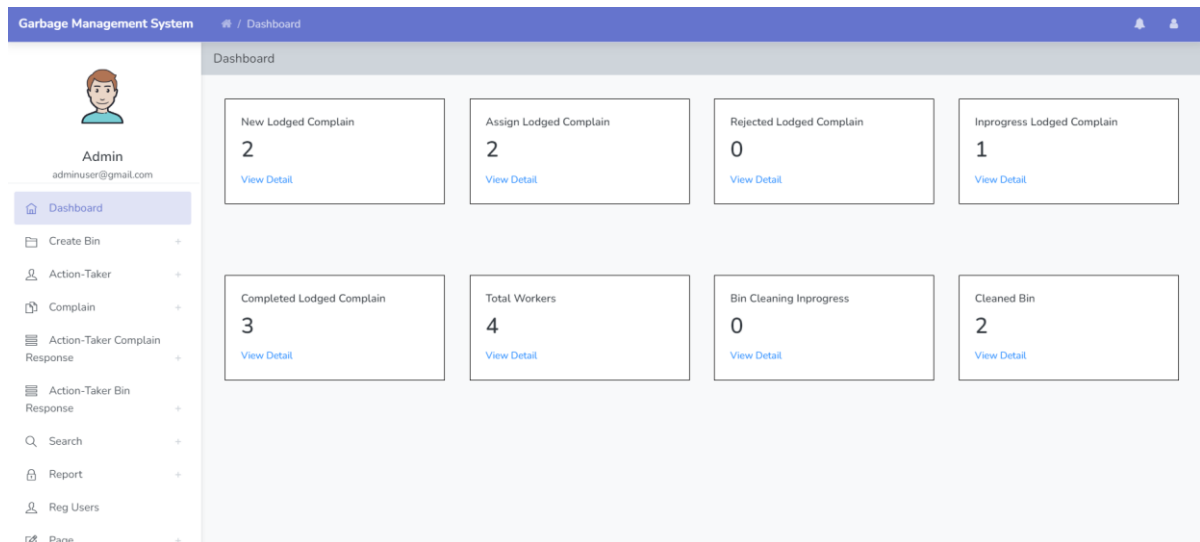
Garbage Management System / Dashboard

Dashboard

Admin
adminuser@gmail.com

Dashboard
Create Bin +
Action-Taker +
Complain +
Action-Taker Complain Response +
Action-Taker Bin Response +
Search +
Report +
Reg Users
Page +

New Lodged Complain
2
View Detail

Assign Lodged Complain
2
View Detail

Rejected Lodged Complain
0
View Detail

Inprogress Lodged Complain
1
View Detail

Completed Lodged Complain
3
View Detail

Total Workers
4
View Detail

Bin Cleaning Inprogress
0
View Detail

Cleaned Bin
2
View Detail